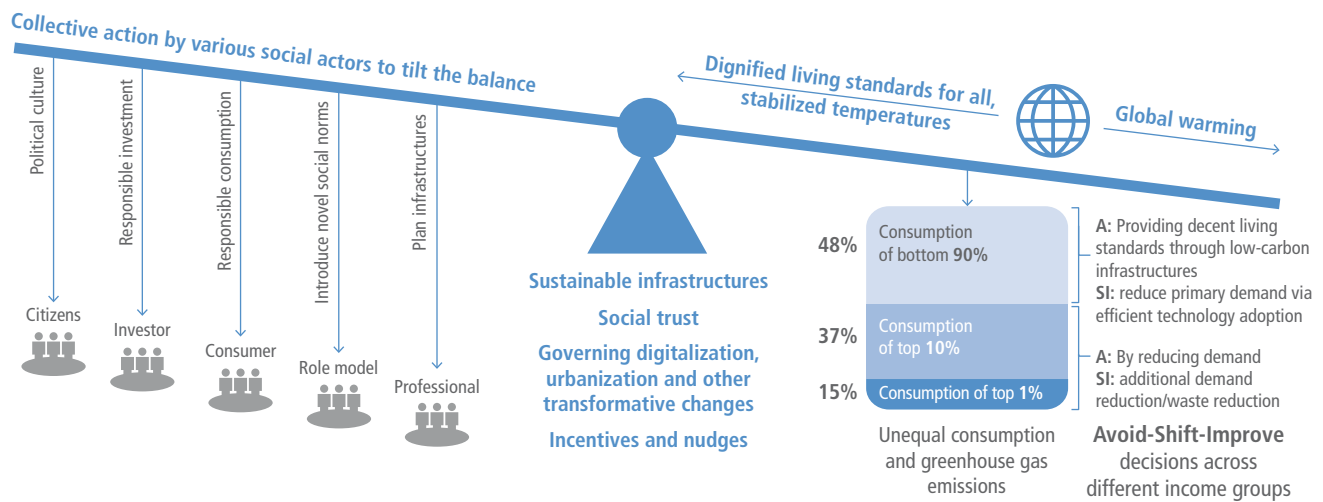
Collective action by various social actors to tilt the balance

Dignified living standards for all, stabilized temperatures

Global warming

Political culture

Citizens

Responsible investment

Investor

Responsible consumption

Consumer

Introduce novel social norms

Role model

Plan infrastructures

Professional

Sustainable infrastructures

Social trust

Governing digitalization, urbanization and other transformative changes

Incentives and nudges

48%

Consumption of bottom **90%**

37%

Consumption of top **10%**

15%

Consumption of top **1%**

Unequal consumption and greenhouse gas emissions

**A:** Providing decent living standards through low-carbon infrastructures
**SI:** reduce primary demand via efficient technology adoption

**A:** By reducing demand
**SI:** additional demand reduction/waste reduction

**Avoid-Shift-Improve** decisions across different income groups